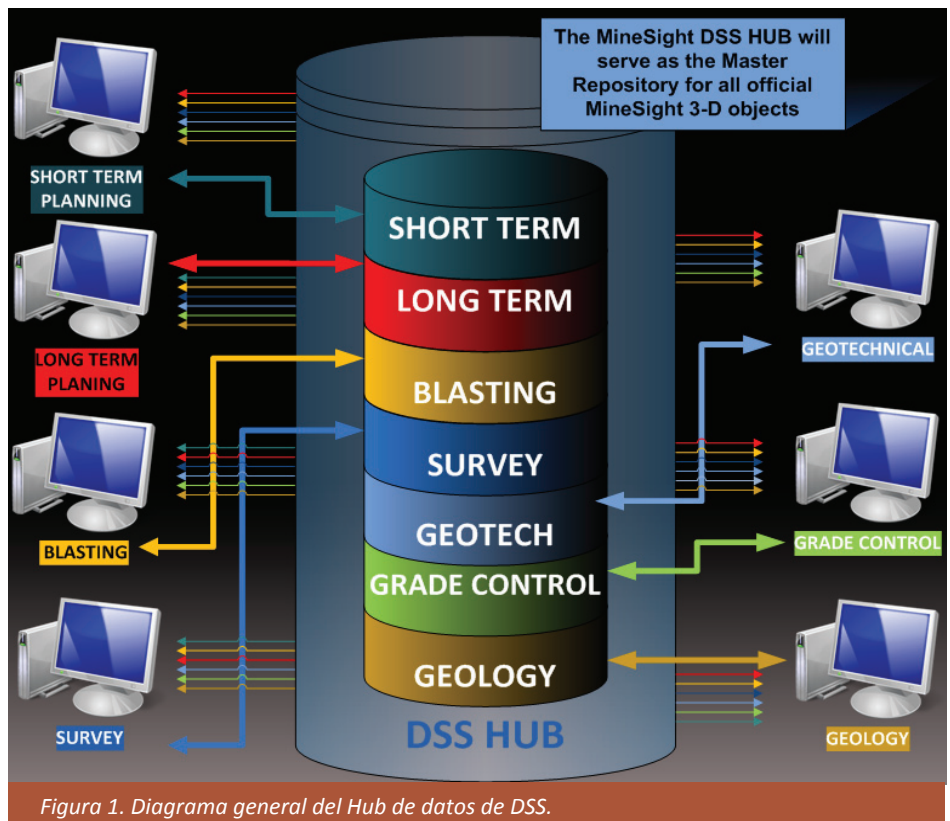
The MineSight DSS HUB will serve as the Master Repository for all official MineSight 3-D objects

SHORT TERM PLANNING

LONG TERM PLANING

BLASTING

SURVEY

SHORT TERM

LONG TERM

BLASTING

SURVEY

GEOTECH

GRADE CONTROL

GEOLOGY

DSS HUB

GEOTECHNICAL

GRADE CONTROL

GEOLOGY

Figura 1. Diagrama general del Hub de datos de DSS.